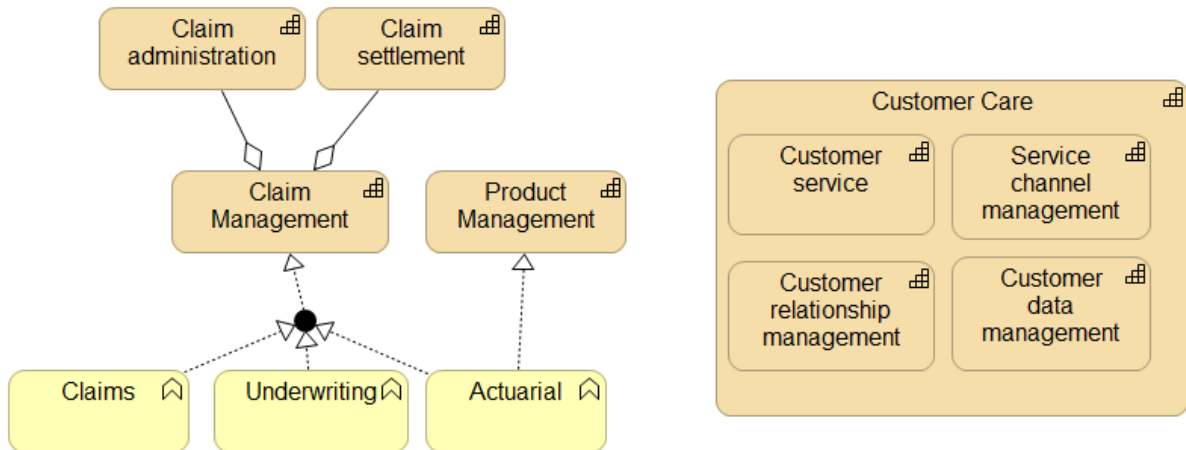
Claim administration

Claim settlement

Claim Management

Product Management

Claims

Underwriting

Actuarial

Customer Care

Customer service

Service channel management

Customer relationship management

Customer data management